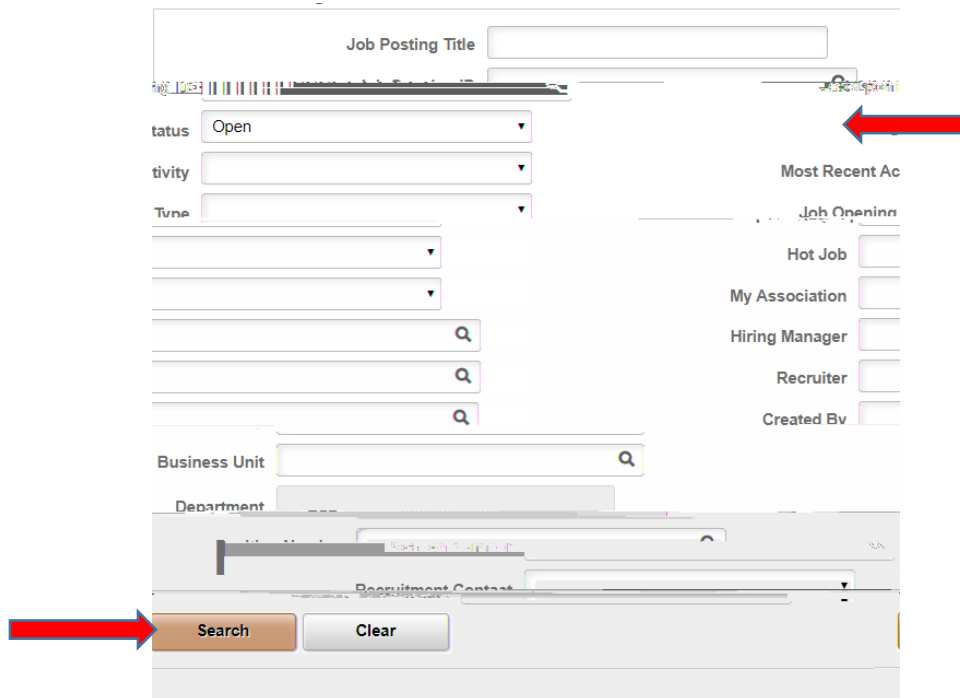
Job Posting Title

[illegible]

tatus Open

tivity

Most Recent Ac

Type

Job Opening

Hot Job

My Association

Hiring Manager

Recruiter

Created By

Business Unit

Department

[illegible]

Recruitment Contact

Search

Clear